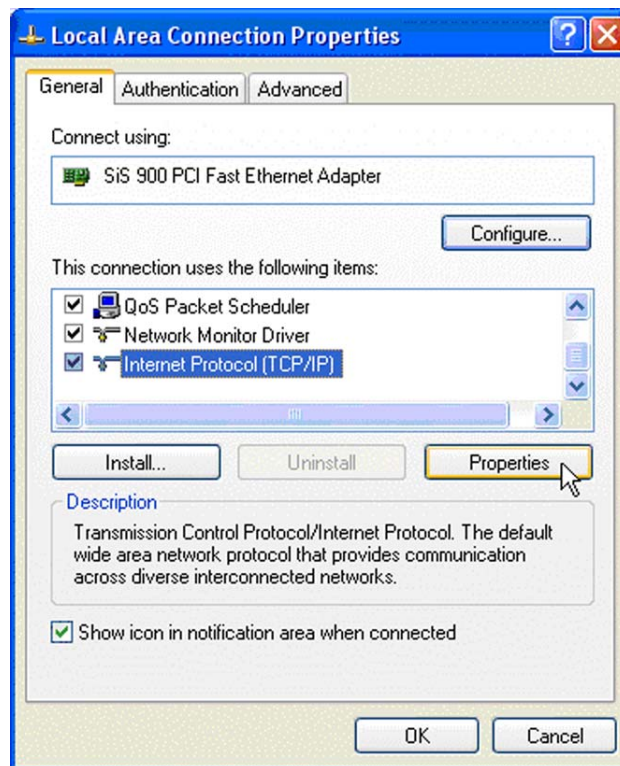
Local Area Connection Properties

General | Authentication | Advanced

Connect using:

SiS 900 PCI Fast Ethernet Adapter

Configure...

This connection uses the following items:

QoS Packet Scheduler
Network Monitor Driver
Internet Protocol (TCP/IP)

Install... | Uninstall | Properties

Description

Transmission Control Protocol/Internet Protocol. The default wide area network protocol that provides communication across diverse interconnected networks.

Show icon in notification area when connected

OK | Cancel